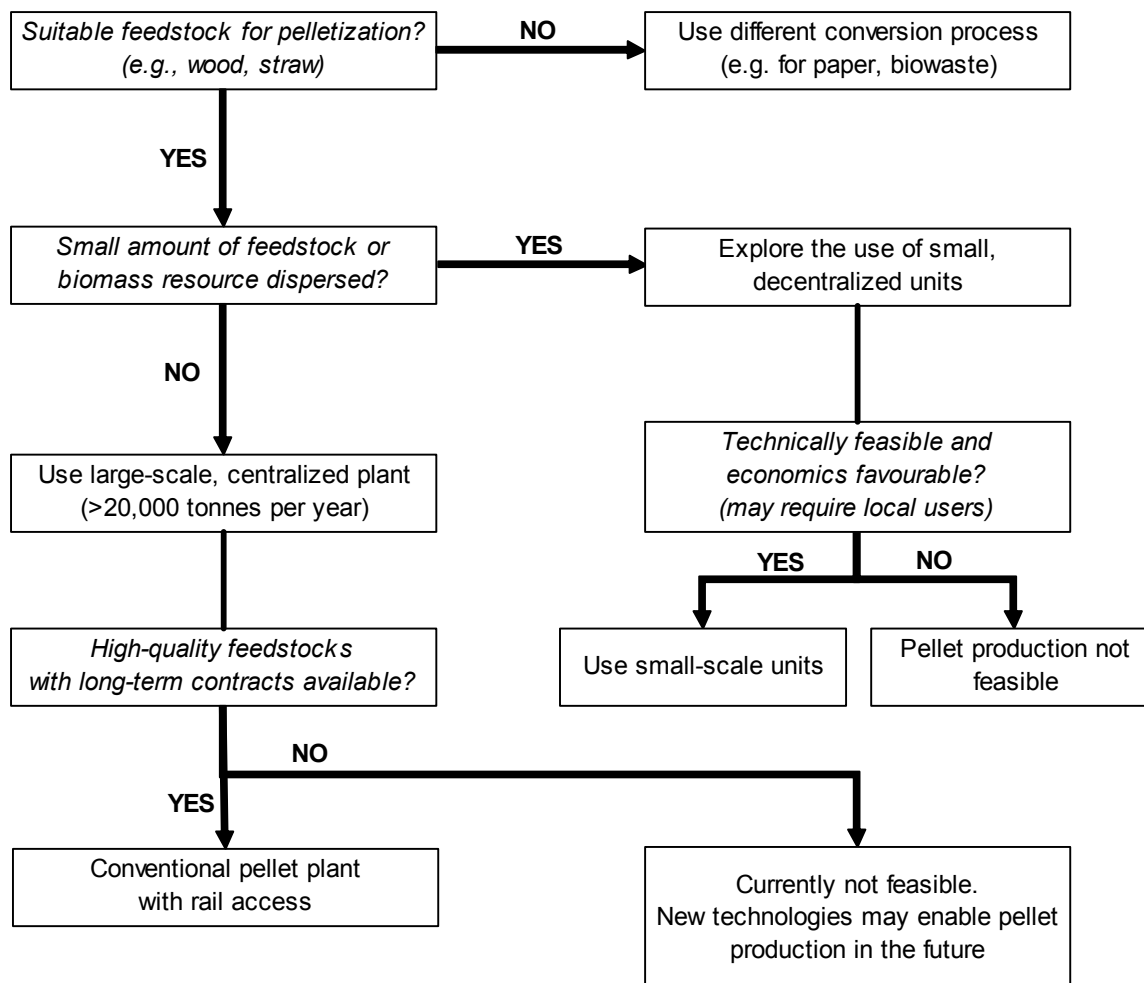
Suitable feedstock for pelletization? (e.g., wood, straw)

NO

Use different conversion process (e.g. for paper, biowaste)

YES

Small amount of feedstock or biomass resource dispersed?

YES

Explore the use of small, decentralized units

NO

Technically feasible and economics favourable? (may require local users)

Use large-scale, centralized plant (>20,000 tonnes per year)

YES

NO

Use small-scale units

Pellet production not feasible

High-quality feedstocks with long-term contracts available?

NO

YES

Conventional pellet plant with rail access

Currently not feasible. New technologies may enable pellet production in the future